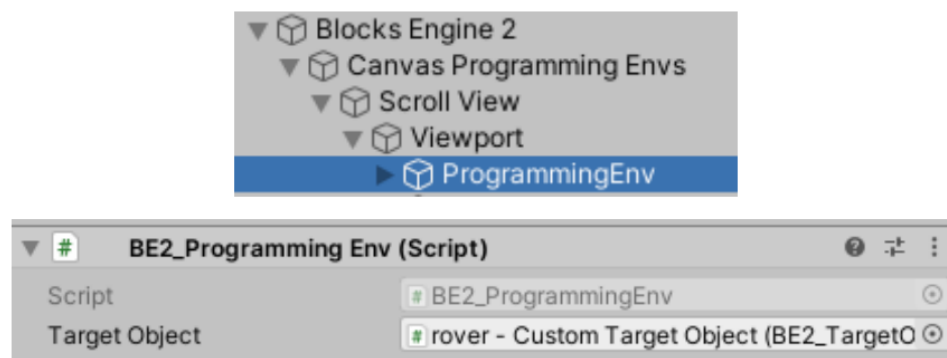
Blocks Engine 2
Canvas Programming Envs
Scroll View
Viewport
ProgrammingEnv

BE2_Programming Env (Script)

| | |
|---|---|
| Script | BE2_ProgrammingEnv |
| Target Object | rover - Custom Target Object (BE2_TargetO |